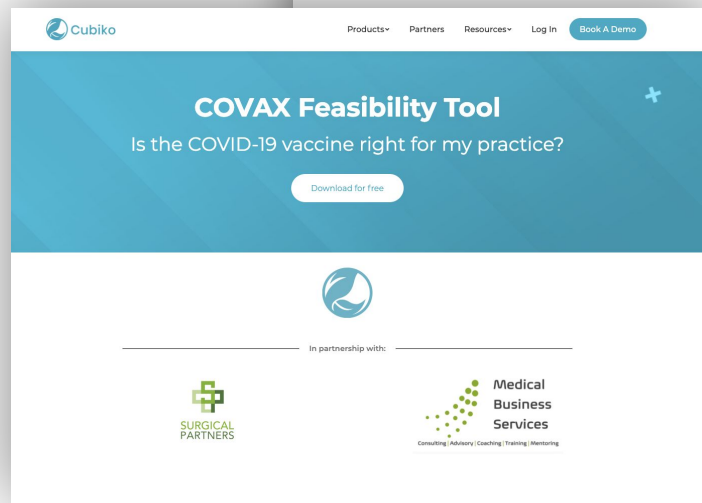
Cubiko

Products Partners Resources Log In Book A Demo

COVAX Feasibility Tool

Is the COVID-19 vaccine right for my practice?

Download for free

In partnership with:

SURGICAL PARTNERS

Medical Business Services

Consulting | Advisory | Coaching | Training | Mentoring